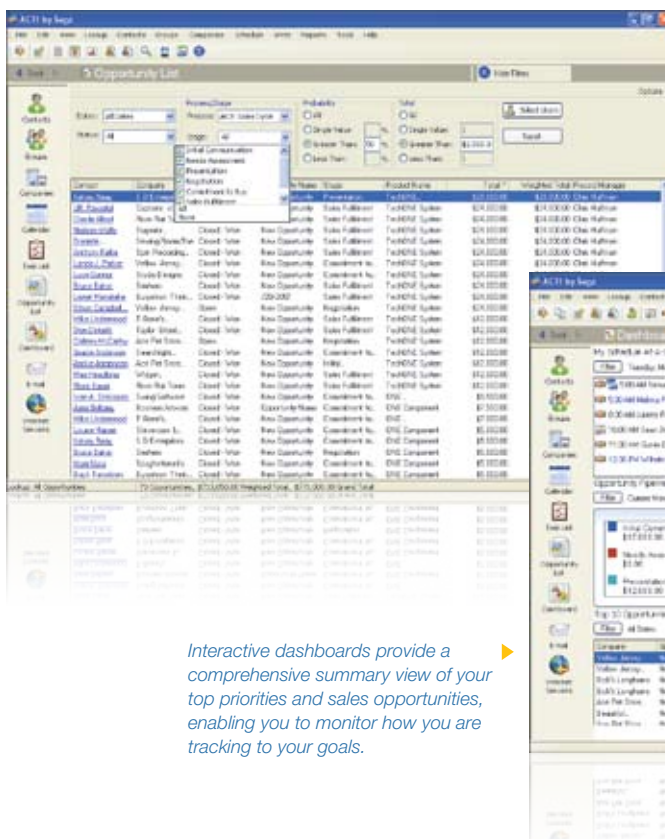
ACT! by Sage

Opportunity List

Contacts

Groups

Companies

Calendar

Task List

Opportunity List

Dashboard

E-mail

Internet Services

Initial Communication
Needs Assessment
Presentation
Negotiation
Commitment to Buy
Sales Fulfillment
All
None

ACT! by Sage

Dashboard

Interactive dashboards provide a comprehensive summary view of your top priorities and sales opportunities, enabling you to monitor how you are tracking to your goals.